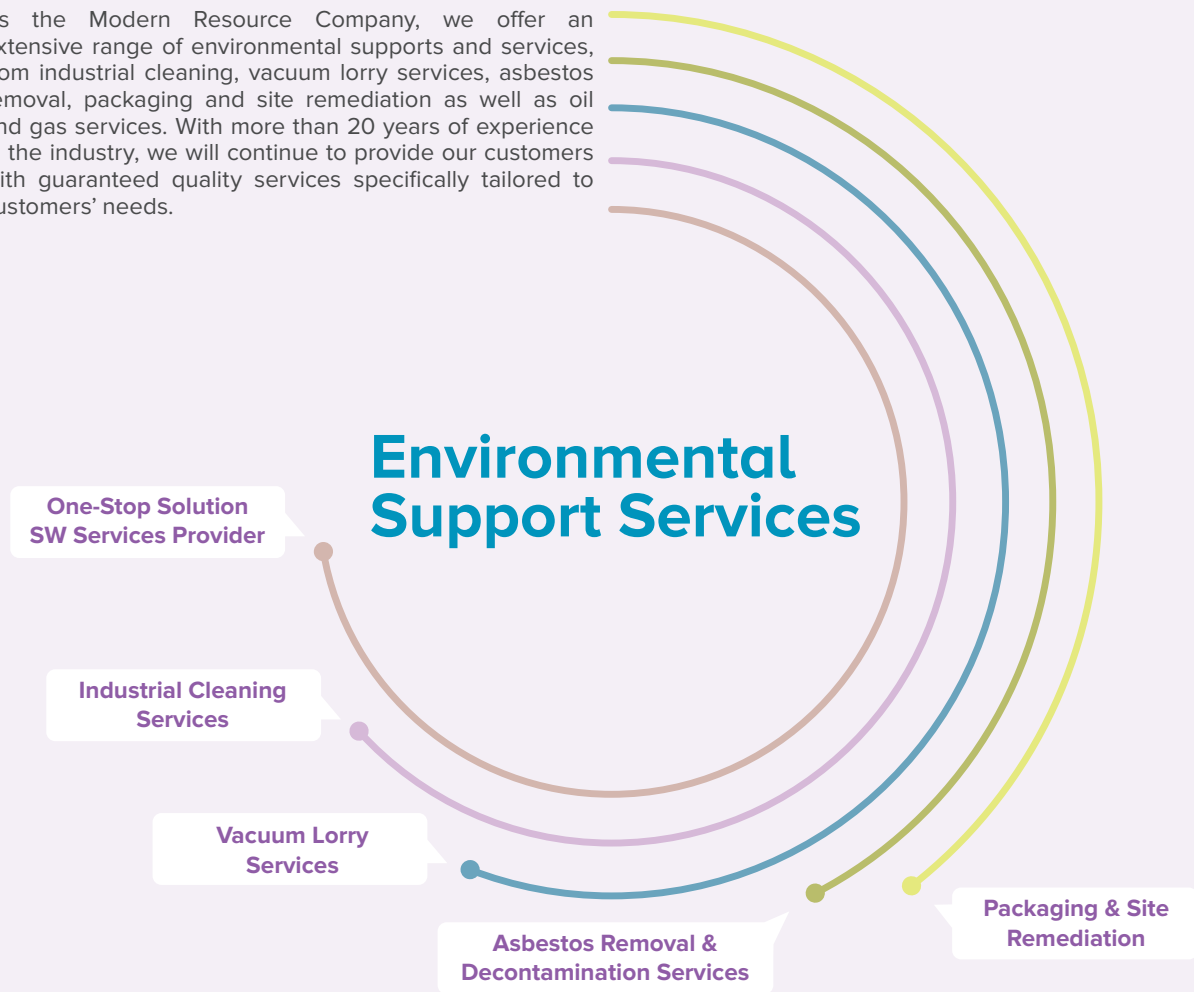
s the Modern Resource Company, we offer an xtensive range of environmental supports and services, om industrial cleaning, vacuum lorry services, asbestos emoval, packaging and site remediation as well as oil nd gas services. With more than 20 years of experience the industry, we will continue to provide our customers ith guaranteed quality services specifically tailored to ustomers' needs.

Environmental Support Services

One-Stop Solution SW Services Provider

Industrial Cleaning Services

Vacuum Lorry Services

Asbestos Removal & Decontamination Services

Packaging & Site Remediation